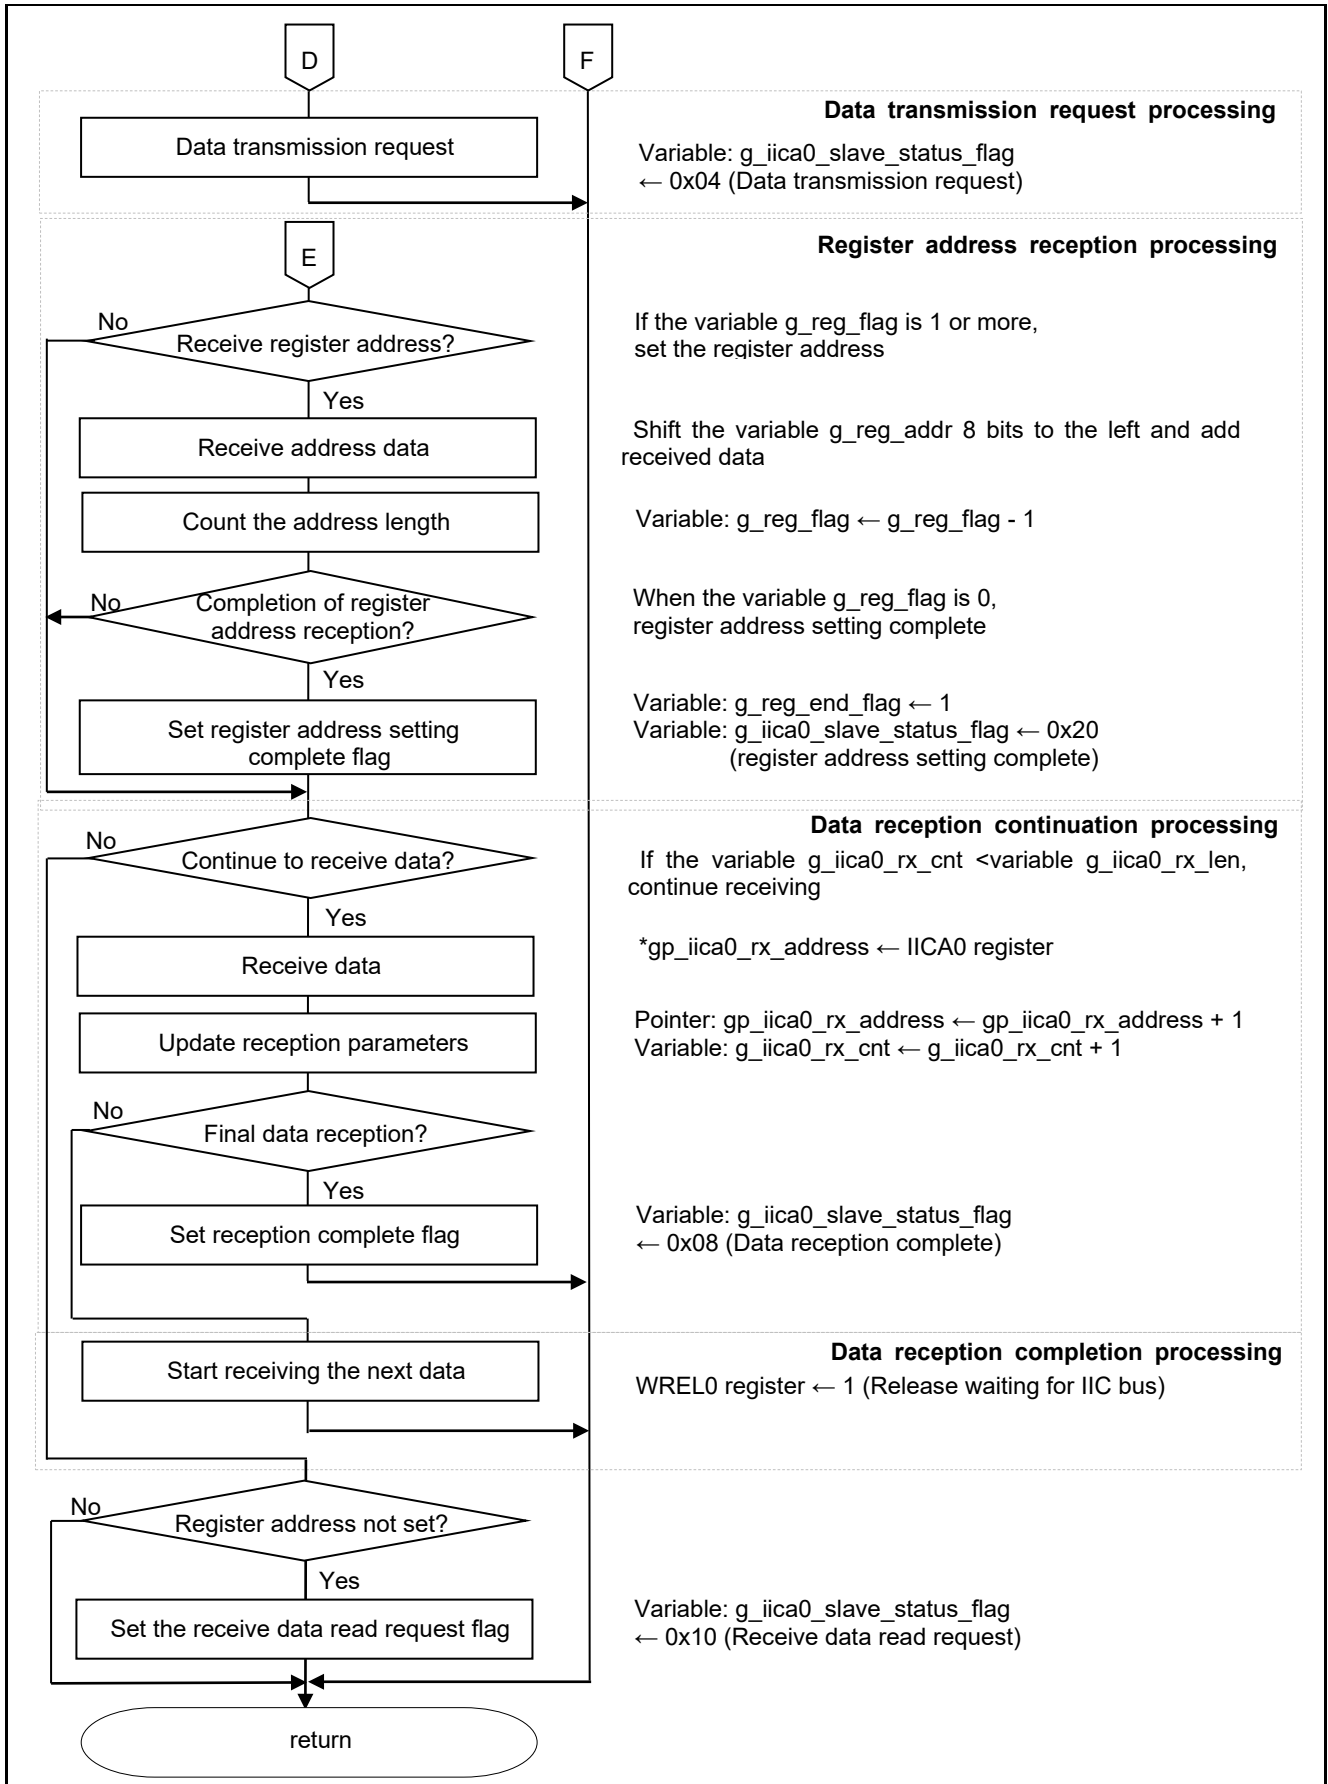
D

F

Data transmission request processing

Data transmission request

Variable: g_iica0_slave_status_flag
← 0x04 (Data transmission request)

E

Register address reception processing

No

Receive register address?

If the variable g_reg_flag is 1 or more, set the register address

Yes

Receive address data

Shift the variable g_reg_addr 8 bits to the left and add received data

Count the address length

Variable: g_reg_flag ← g_reg_flag - 1

No

Completion of register address reception?

When the variable g_reg_flag is 0, register address setting complete

Yes

Set register address setting complete flag

Variable: g_reg_end_flag ← 1
Variable: g_iica0_slave_status_flag ← 0x20 (register address setting complete)

Data reception continuation processing

No

Continue to receive data?

If the variable g_iica0_rx_cnt <variable g_iica0_rx_len, continue receiving

Yes

Receive data

*gp_iica0_rx_address ← IICA0 register

Update reception parameters

Pointer: gp_iica0_rx_address ← gp_iica0_rx_address + 1
Variable: g_iica0_rx_cnt ← g_iica0_rx_cnt + 1

No

Final data reception?

Yes

Set reception complete flag

Variable: g_iica0_slave_status_flag
← 0x08 (Data reception complete)

Data reception completion processing

Start receiving the next data

WREL0 register ← 1 (Release waiting for IIC bus)

No

Register address not set?

Yes

Set the receive data read request flag

Variable: g_iica0_slave_status_flag
← 0x10 (Receive data read request)

return